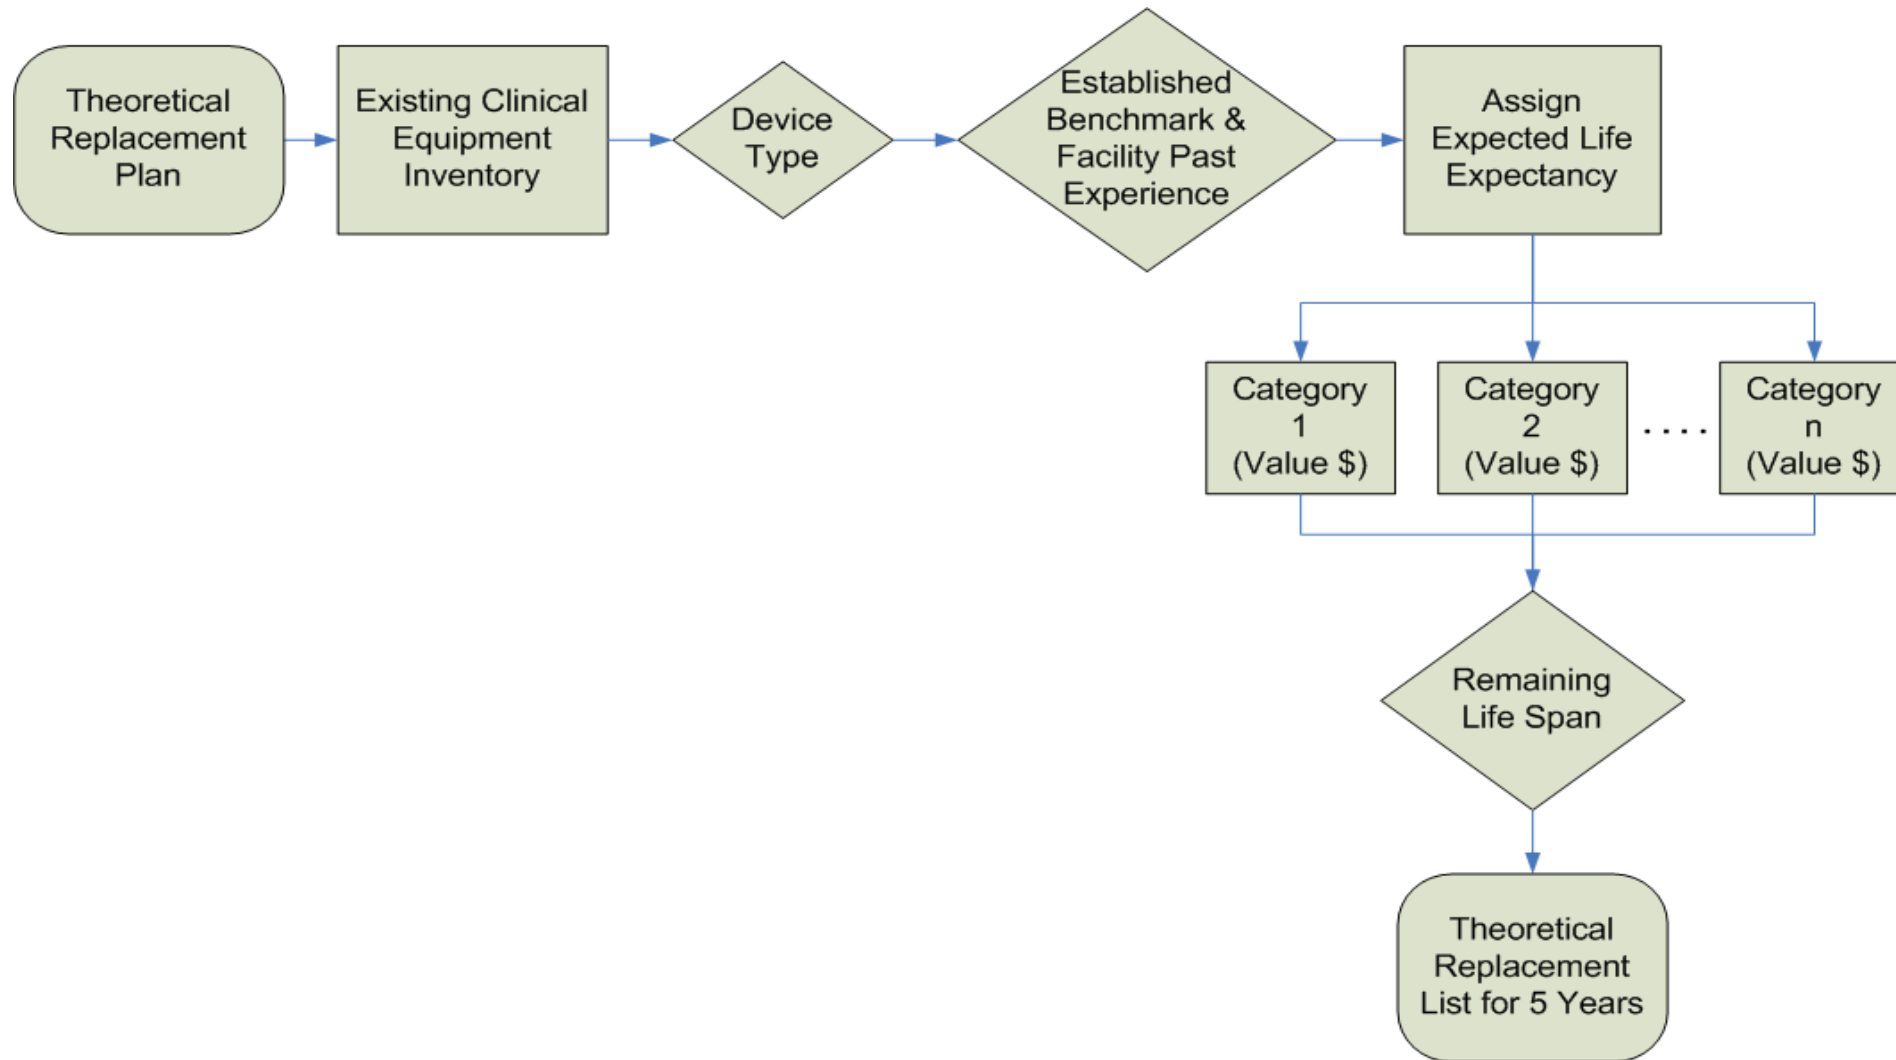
Theoretical Replacement Plan

Existing Clinical Equipment Inventory

Device Type

Established Benchmark & Facility Past Experience

Assign Expected Life Expectancy

Category 1 (Value $)

Category 2 (Value $)

. . . .

Category n (Value $)

Remaining Life Span

Theoretical Replacement List for 5 Years